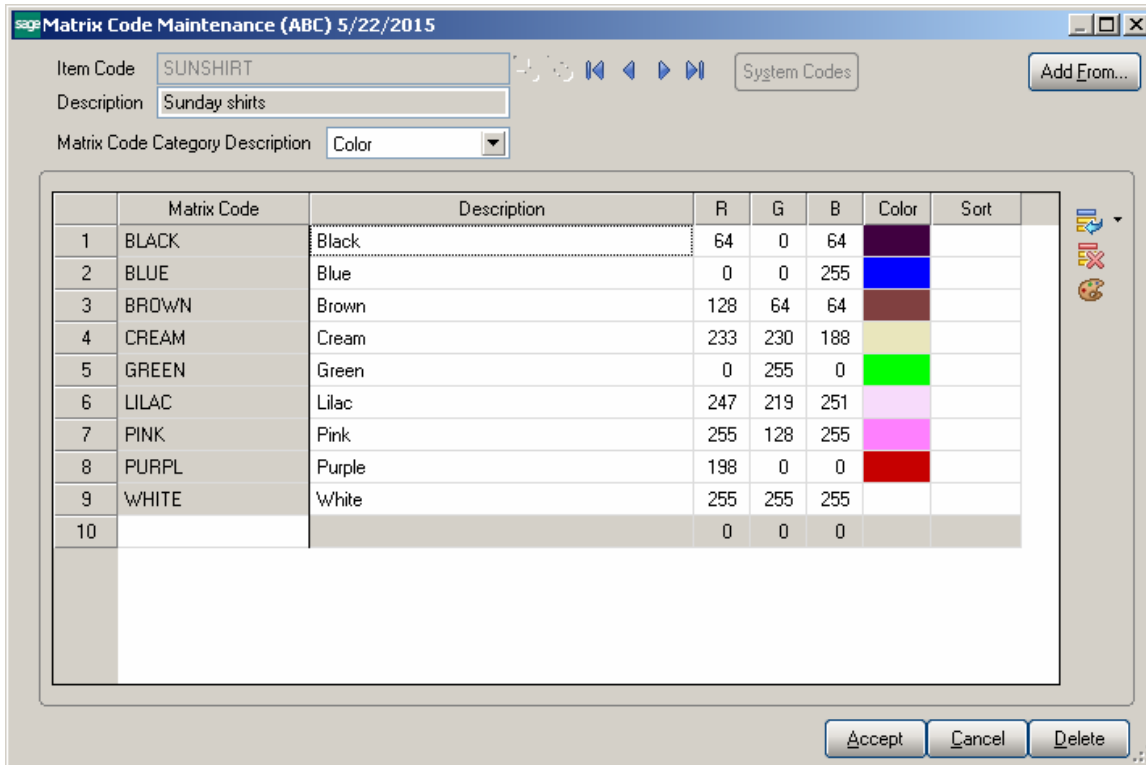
sage Matrix Code Maintenance (ABC) 5/22/2015

Item Code SUNSHIRT

System Codes

Add From...

Description Sunday shirts

Matrix Code Category Description Color

| | Matrix Code | Description | R | G | B | Color | Sort |
|---|---|---|---|---|---|---|---|
| 1 | BLACK | Black | 64 | 0 | 64 | | |
| 2 | BLUE | Blue | 0 | 0 | 255 | | |
| 3 | BROWN | Brown | 128 | 64 | 64 | | |
| 4 | CREAM | Cream | 233 | 230 | 188 | | |
| 5 | GREEN | Green | 0 | 255 | 0 | | |
| 6 | LILAC | Lilac | 247 | 219 | 251 | | |
| 7 | PINK | Pink | 255 | 128 | 255 | | |
| 8 | PURPL | Purple | 198 | 0 | 0 | | |
| 9 | WHITE | White | 255 | 255 | 255 | | |
| 10 | | | 0 | 0 | 0 | | |

Accept Cancel Delete